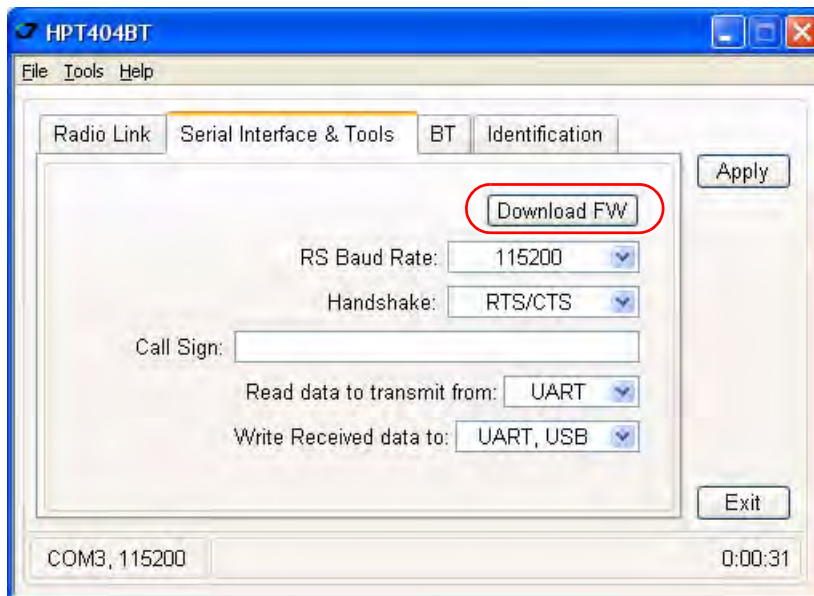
HPT404BT

File Tools Help

Radio Link Serial Interface & Tools BT Identification

Apply

Download FW

RS Baud Rate: 115200

Handshake: RTS/CTS

Call Sign:

Read data to transmit from: UART

Write Received data to: UART, USB

Exit

COM3, 115200

0:00:31